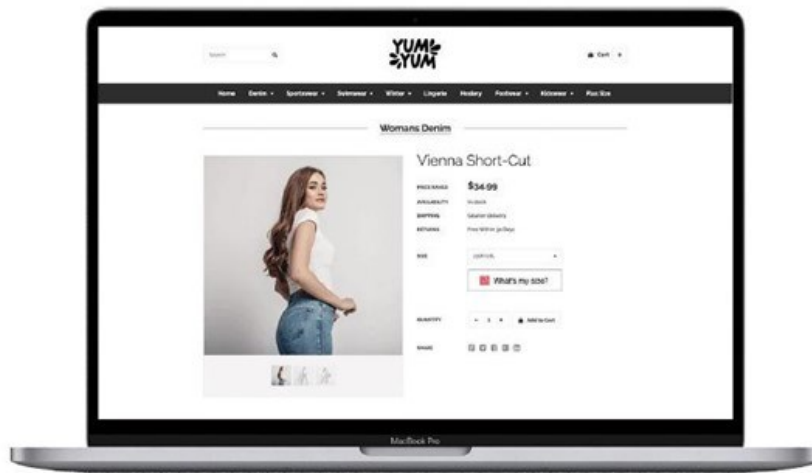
Search

YUM YUM

Cart 0

Home Denim Sportswear Swimwear Winter Lingerie Hosiery Footwear Kidswear Plus Size

Womans Denim

Vienna Short-Cut

PRICE RANGE $34.99

AVAILABILITY In stock

SHIPPING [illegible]

RETURNS Free Within 30 Days

SIZE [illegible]

What's my size?

QUANTITY - 1 + Add to Cart

SHARE

MacBook Pro